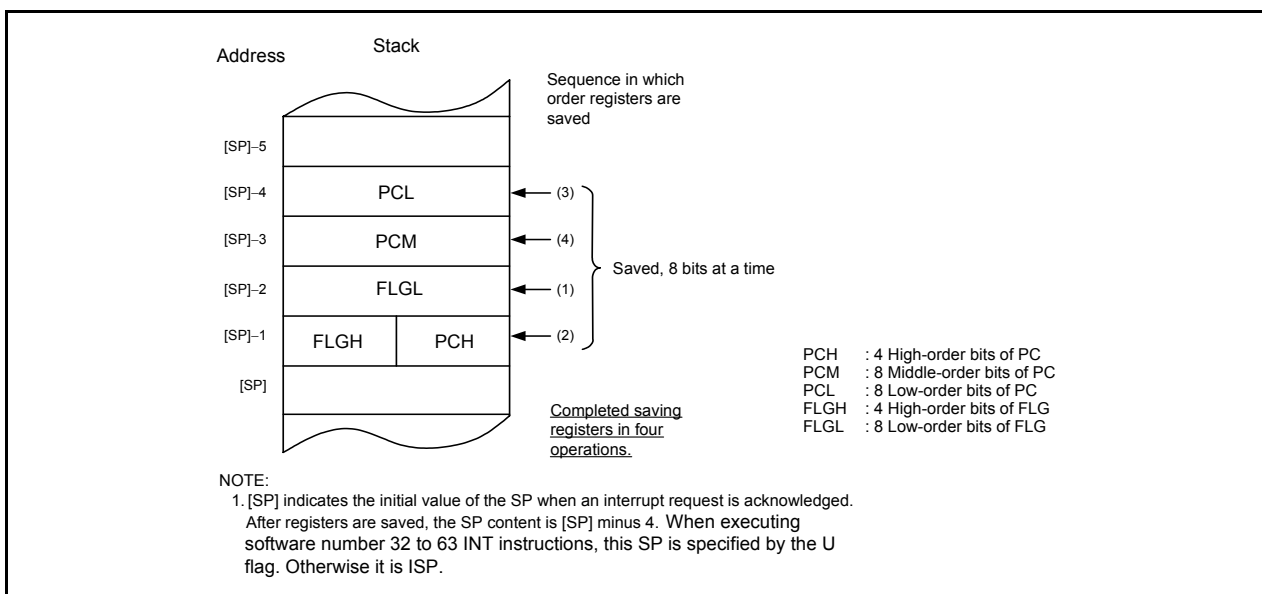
Address

Stack

Sequence in which order registers are saved

[SP]–5

[SP]–4 PCL ← (3)

[SP]–3 PCM ← (4)

[SP]–2 FLGL ← (1)

[SP]–1 FLGH PCH ← (2)

[SP]

Saved, 8 bits at a time

Completed saving registers in four operations.

PCH : 4 High-order bits of PC
PCM : 8 Middle-order bits of PC
PCL : 8 Low-order bits of PC
FLGH : 4 High-order bits of FLG
FLGL : 8 Low-order bits of FLG

NOTE:
1. [SP] indicates the initial value of the SP when an interrupt request is acknowledged. After registers are saved, the SP content is [SP] minus 4. When executing software number 32 to 63 INT instructions, this SP is specified by the U flag. Otherwise it is ISP.